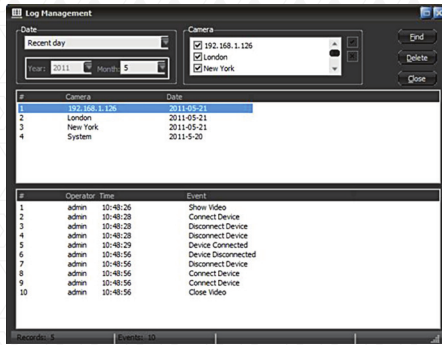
Log Management

Date
Recent day
Year: 2011 Month: 5

Camera
192.168.1.126
London
New York

Find
Delete
Close

| # | Camera | Date |
|---|---|---|
| 1 | 192.168.1.126 | 2011-05-21 |
| 2 | London | 2011-05-21 |
| 3 | New York | 2011-05-21 |
| 4 | System | 2011-5-20 |

| # | Operator | Time | Event |
|---|---|---|---|
| 1 | admin | 10:48:26 | Show Video |
| 2 | admin | 10:48:28 | Connect Device |
| 3 | admin | 10:48:28 | Disconnect Device |
| 4 | admin | 10:48:28 | Disconnect Device |
| 5 | admin | 10:48:29 | Device Connected |
| 6 | admin | 10:48:56 | Device Disconnected |
| 7 | admin | 10:48:56 | Disconnect Device |
| 8 | admin | 10:48:56 | Connect Device |
| 9 | admin | 10:48:56 | Connect Device |
| 10 | admin | 10:48:56 | Close Video |

Records: 5 Events: 10